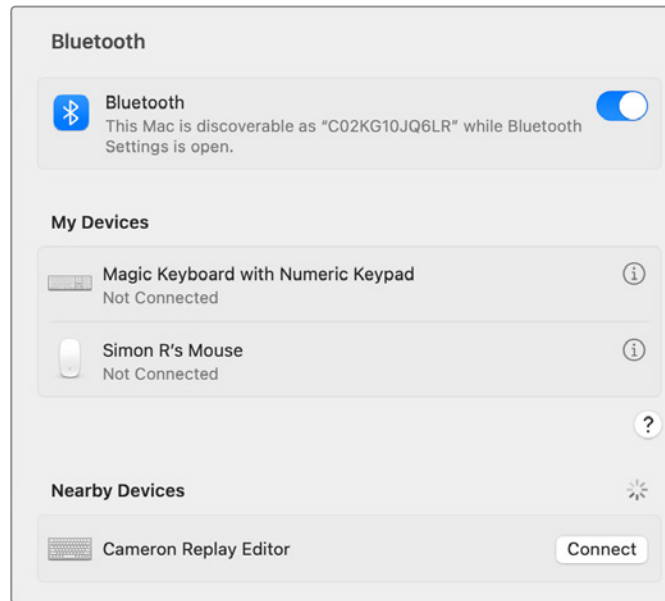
Bluetooth

Bluetooth
This Mac is discoverable as “C02KG10JQ6LR” while Bluetooth Settings is open.

My Devices

Magic Keyboard with Numeric Keypad
Not Connected

Simon R’s Mouse
Not Connected

?

Nearby Devices

Cameron Replay Editor

Connect